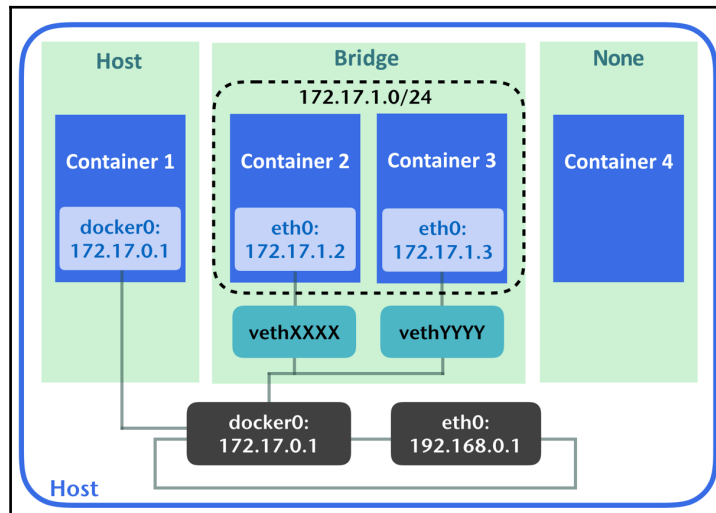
Host

Bridge

None

172.17.1.0/24

Container 1

docker0:
172.17.0.1

Container 2

eth0:
172.17.1.2

Container 3

eth0:
172.17.1.3

Container 4

vethXXXX

vethYYYY

docker0:
172.17.0.1

eth0:
192.168.0.1

Host